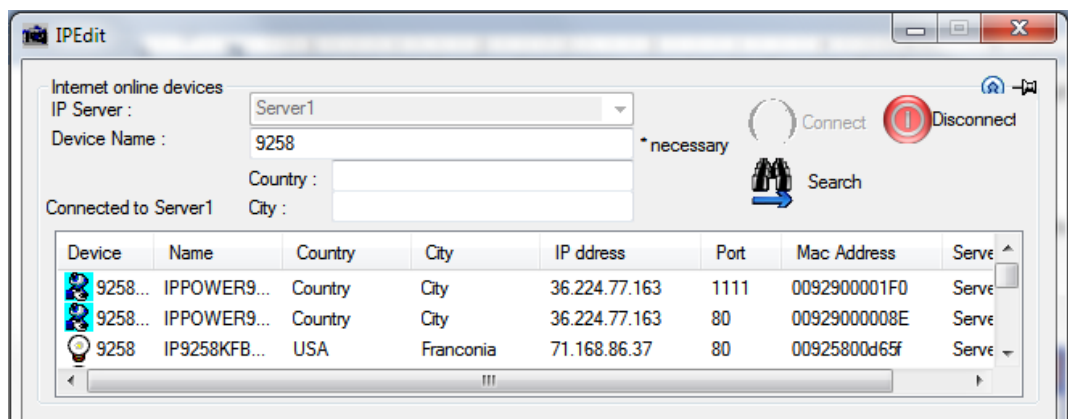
IPEdit

Internet online devices

IP Server : Server1

Device Name : 9258 * necessary

Connect Disconnect

Country :

Search

Connected to Server1 City :

| Device | Name | Country | City | IP ddress | Port | Mac Address | Serve |
|---|---|---|---|---|---|---|---|
| 9258... | IPPOWER9... | Country | City | 36.224.77.163 | 1111 | 0092900001F0 | Serve |
| 9258... | IPPOWER9... | Country | City | 36.224.77.163 | 80 | 00929000008E | Serve |
| 9258 | IP9258KFB... | USA | Franconia | 71.168.86.37 | 80 | 00925800d65f | Serve |